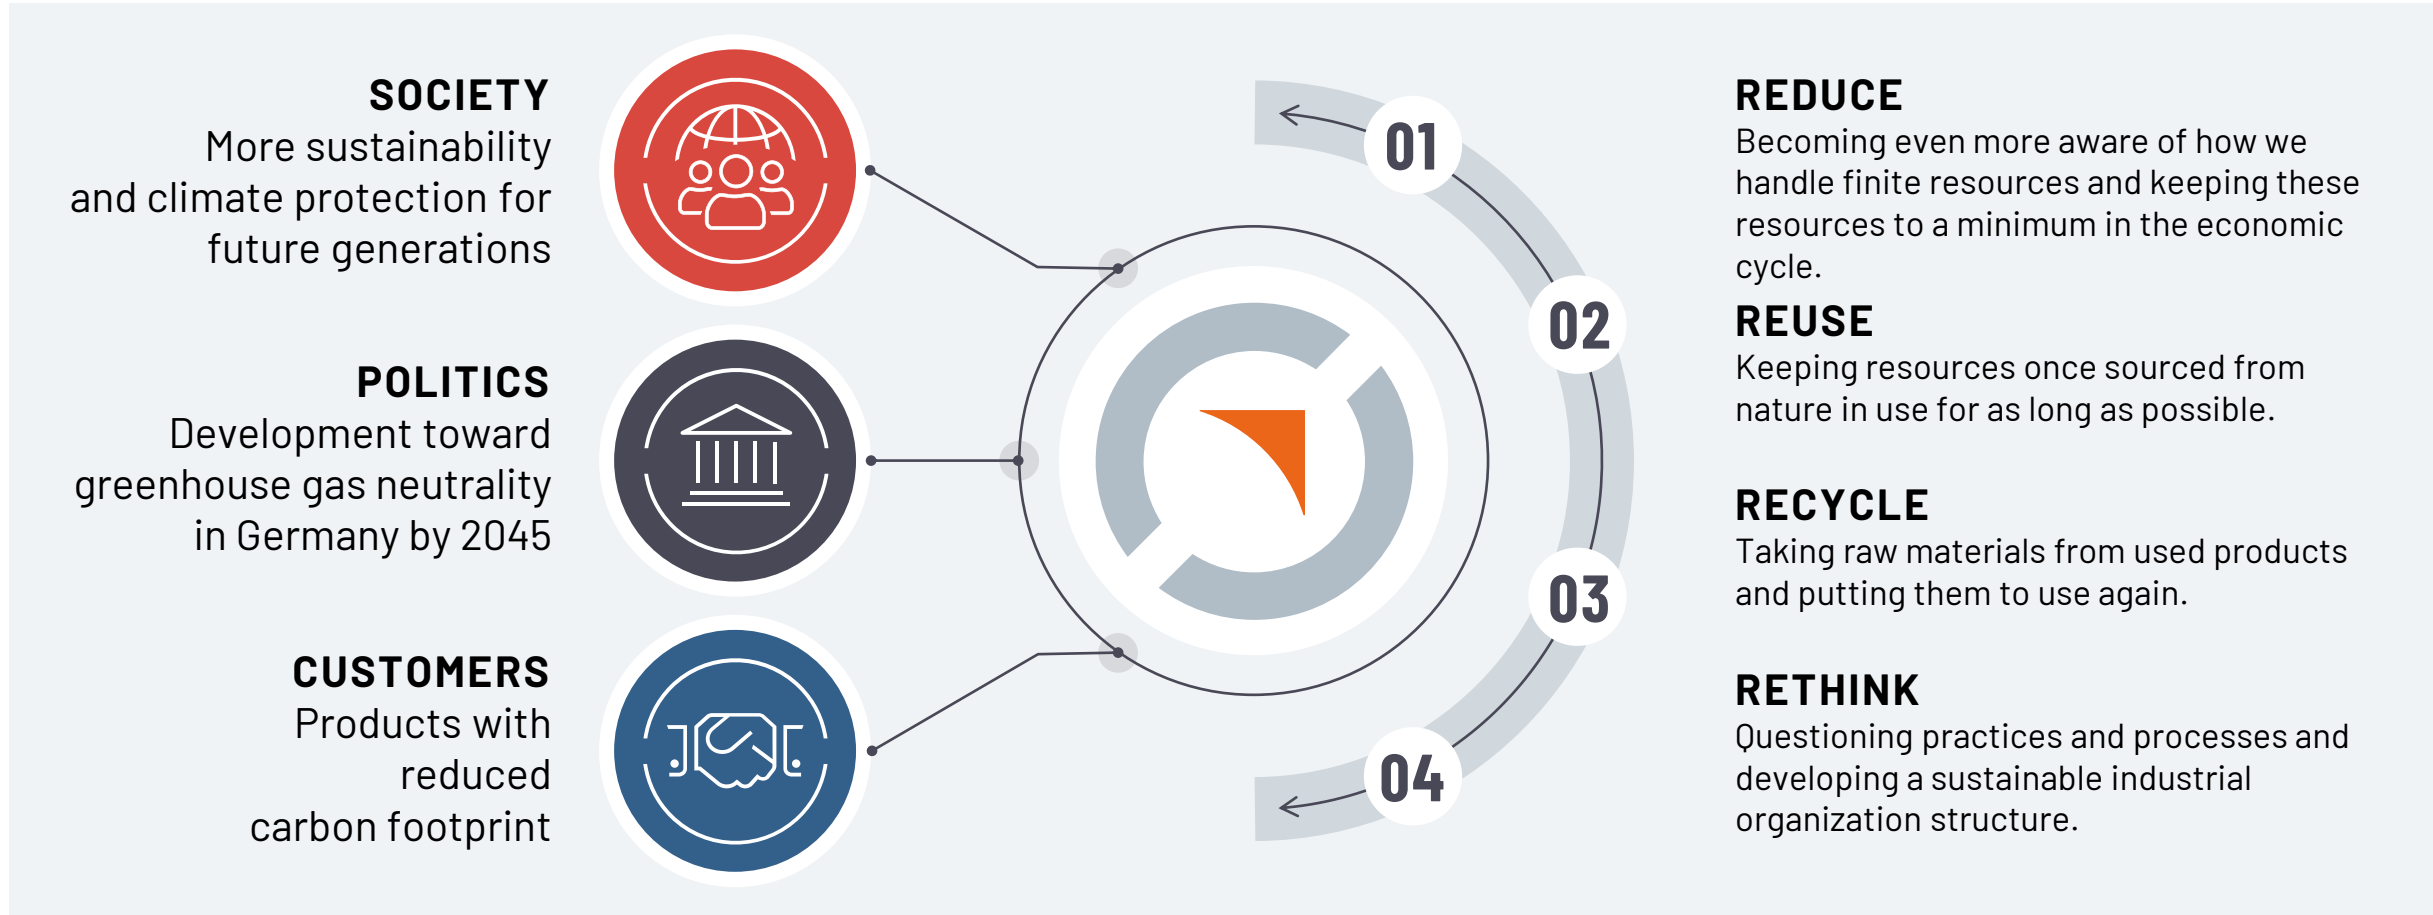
SOCIETY
More sustainability and climate protection for future generations

POLITICS
Development toward greenhouse gas neutrality in Germany by 2045

CUSTOMERS
Products with reduced carbon footprint

01

02

03

04

REDUCE
Becoming even more aware of how we handle finite resources and keeping these resources to a minimum in the economic cycle.

REUSE
Keeping resources once sourced from nature in use for as long as possible.

RECYCLE
Taking raw materials from used products and putting them to use again.

RETHINK
Questioning practices and processes and developing a sustainable industrial organization structure.